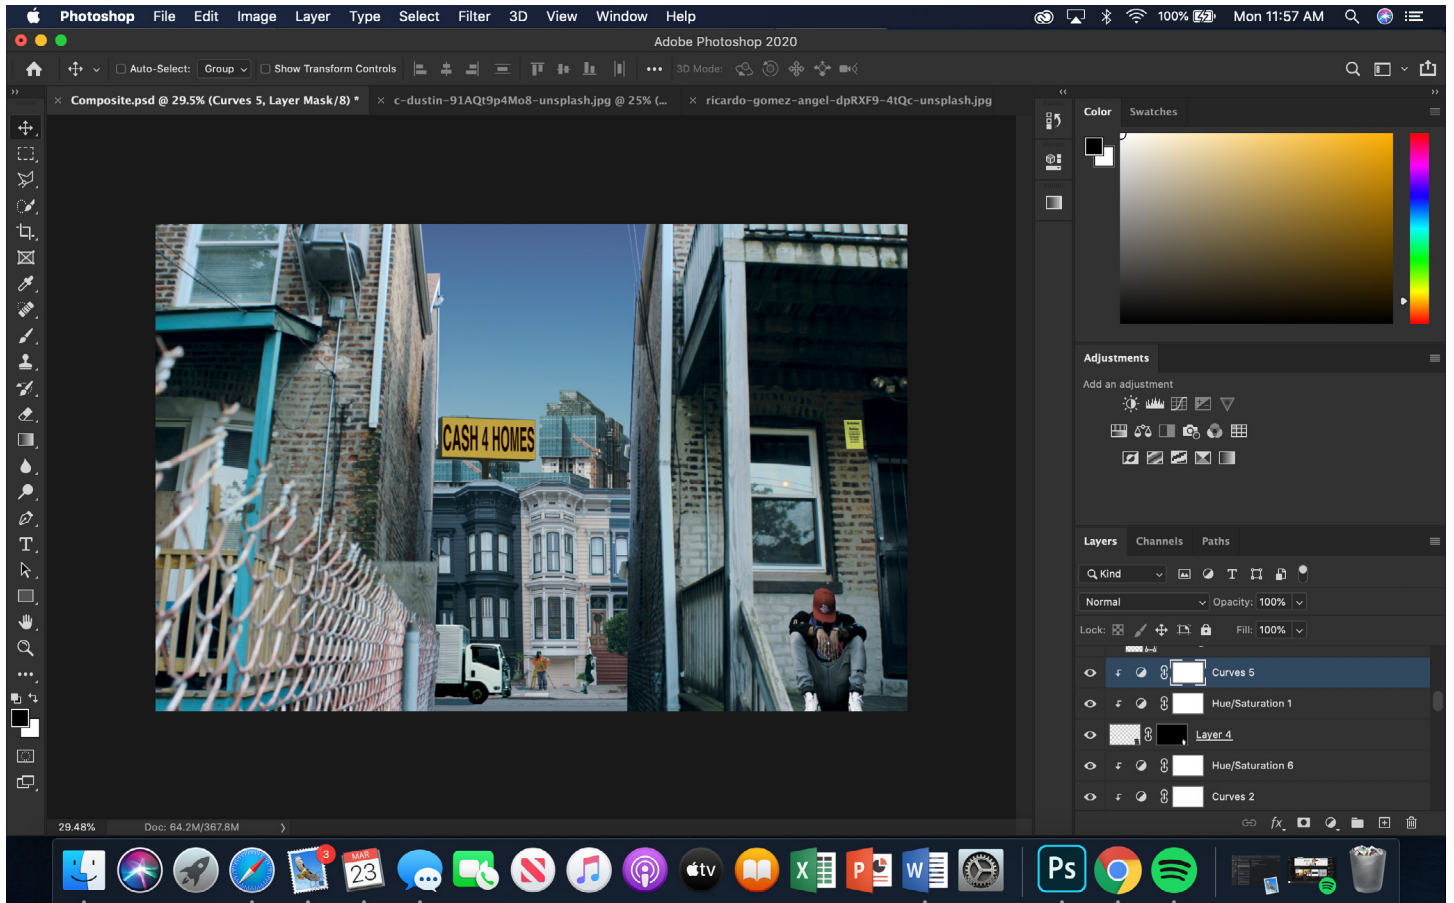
Photoshop File Edit Image Layer Type Select Filter 3D View Window Help

100% Mon 11:57 AM

Adobe Photoshop 2020

Auto-Select: Group Show Transform Controls 3D Mode:

Composite.psd @ 29.5% (Curves 5, Layer Mask/8) * c-dustin-91AQt9p4Mo8-unsplash.jpg @ 25% (... ricardo-gomez-angel-dpRXF9-4tQc-unsplash.jpg

CASH 4 HOMES

Color Swatches

Adjustments

Add an adjustment

Layers Channels Paths

Kind

Normal Opacity: 100%

Lock: Fill: 100%

Curves 5

Hue/Saturation 1

Layer 4

Hue/Saturation 6

Curves 2

29.48% Doc: 64.2M/367.8M

MAR 23

3